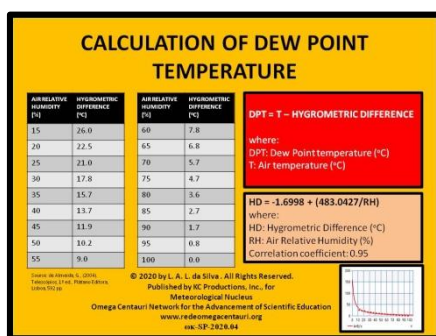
CALCULATION OF DEW POINT TEMPERATURE

| AIR RELATIVE HUMIDITY [%] | HYGROMETRIC DIFFERENCE [ºC] |
|---|---|
| 15 | 26.0 |
| 20 | 22.5 |
| 25 | 21.0 |
| 30 | 17.8 |
| 35 | 15.7 |
| 40 | 13.7 |
| 45 | 11.9 |
| 50 | 10.2 |
| 55 | 9.0 |

| AIR RELATIVE HUMIDITY [%] | HYGROMETRIC DIFFERENCE [ºC] |
|---|---|
| 60 | 7.8 |
| 65 | 6.8 |
| 70 | 5.7 |
| 75 | 4.7 |
| 80 | 3.6 |
| 85 | 2.7 |
| 90 | 1.7 |
| 95 | 0.8 |
| 100 | 0.0 |

DPT = T – HYGROMETRIC DIFFERENCE

where:
DPT: Dew Point temperature (ºC)
T: Air temperature (ºC)

HD = -1.6998 + (483.0427/RH)
where:
HD: Hygrometric Difference (ºC)
RH: Air Relative Humidity (%)
Correlation coefficient: 0.95

Source: de Almeida, G. (2004). Telescópios. 1ª ed., Plátano Editora, Lisboa, 592 pp.

© 2020 by L. A. L. da Silva. All Rights Reserved.
Published by KC Productions, Inc., for Meteorological Nucleus
Omega Centauri Network for the Advancement of Scientific Education
www.redeomegacentauri.org
OC-SP-2020.04